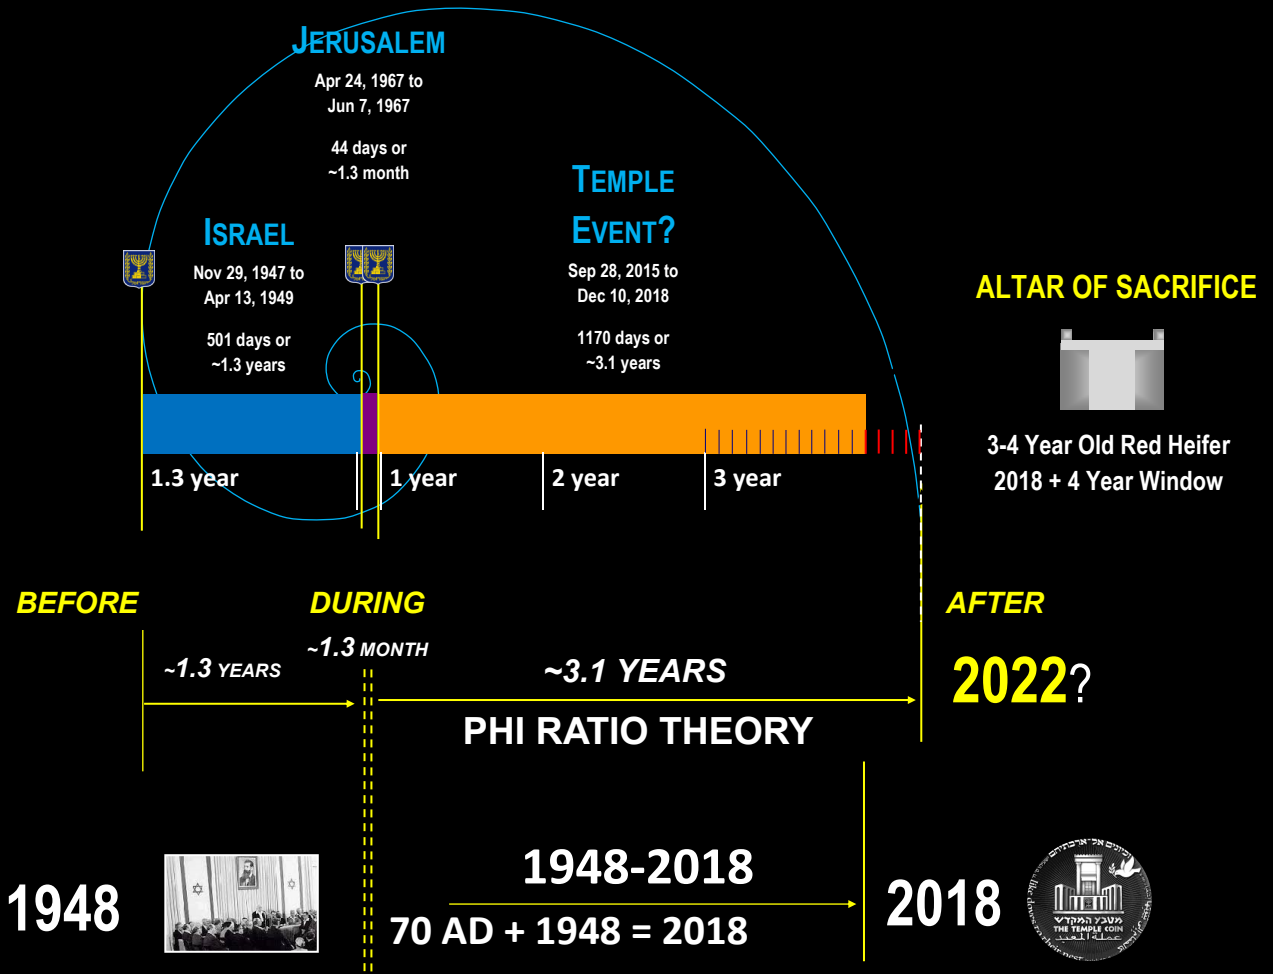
JERUSALEM
Apr 24, 1967 to Jun 7, 1967

44 days or ~1.3 month

ISRAEL
Nov 29, 1947 to Apr 13, 1949

501 days or ~1.3 years

TEMPLE EVENT?
Sep 28, 2015 to Dec 10, 2018

1170 days or ~3.1 years

ALTAR OF SACRIFICE

3-4 Year Old Red Heifer
2018 + 4 Year Window

1.3 year
1 year
2 year
3 year

BEFORE
DURING
AFTER

~1.3 YEARS
~1.3 MONTH
~3.1 YEARS
PHI RATIO THEORY

2022?

1948
1948-2018
70 AD + 1948 = 2018
2018

THE TEMPLE COIN